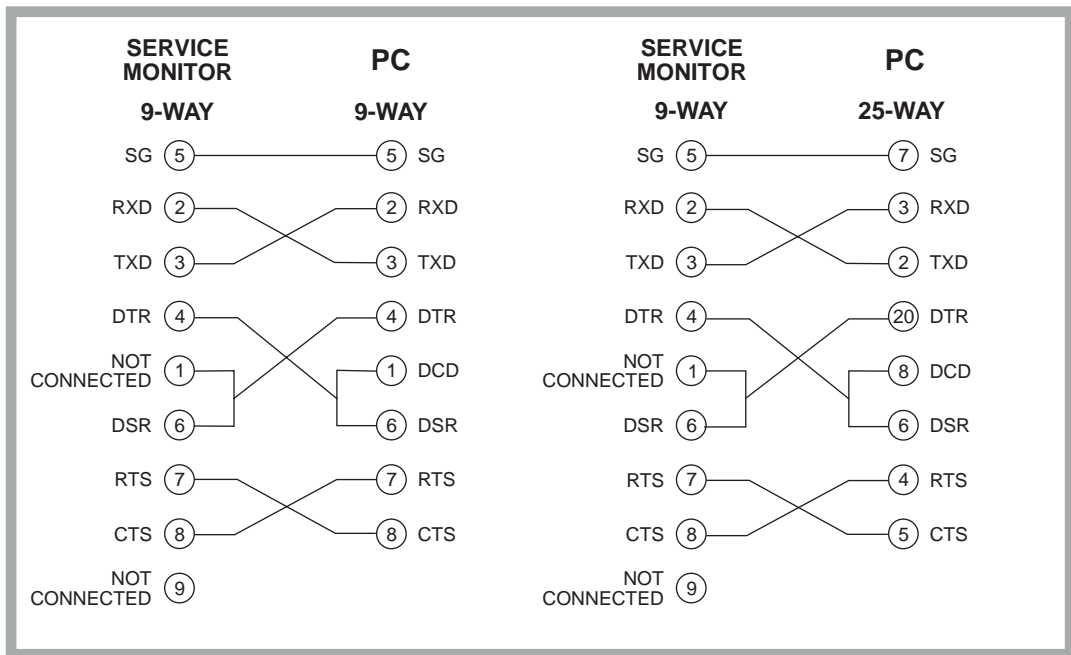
SERVICE MONITOR
9-WAY

PC
9-WAY

SG 5
5 SG
RXD 2
2 RXD
TXD 3
3 TXD
DTR 4
4 DTR
NOT CONNECTED 1
1 DCD
DSR 6
6 DSR
RTS 7
7 RTS
CTS 8
8 CTS
NOT CONNECTED 9

SERVICE MONITOR
9-WAY

PC
25-WAY

SG 5
7 SG
RXD 2
3 RXD
TXD 3
2 TXD
DTR 4
20 DTR
NOT CONNECTED 1
8 DCD
DSR 6
6 DSR
RTS 7
4 RTS
CTS 8
5 CTS
NOT CONNECTED 9